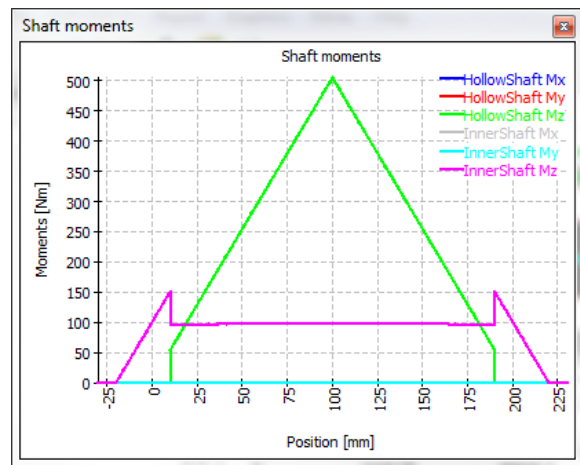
Shaft moments

Shaft moments

HollowShaft Mx
HollowShaft My
HollowShaft Mz
InnerShaft Mx
InnerShaft My
InnerShaft Mz

Moments [Nm]

500
450
400
350
300
250
200
150
100
50
0

-25
0
25
50
75
100
125
150
175
200
225

Position [mm]